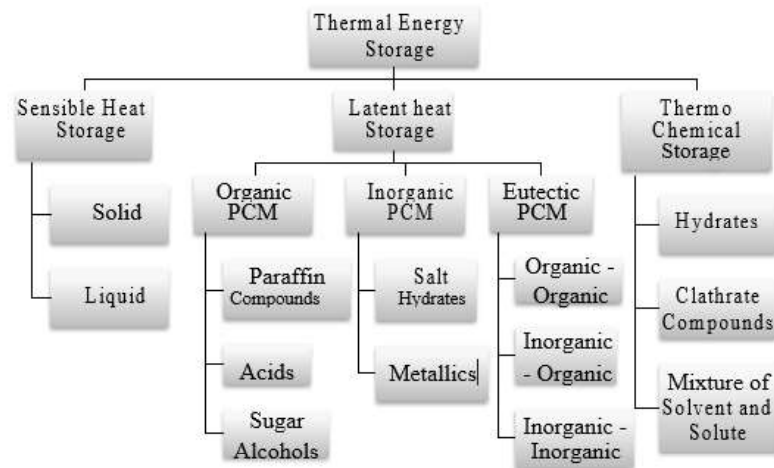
Thermal Energy Storage

Sensible Heat Storage

Solid

Liquid

Latent heat Storage

Organic PCM

Paraffin Compounds

Acids

Sugar Alcohols

Inorganic PCM

Salt Hydrates

Metallics

Eutectic PCM

Organic - Organic

Inorganic - Organic

Inorganic - Inorganic

Thermo Chemical Storage

Hydrates

Clathrate Compounds

Mixture of Solvent and Solute